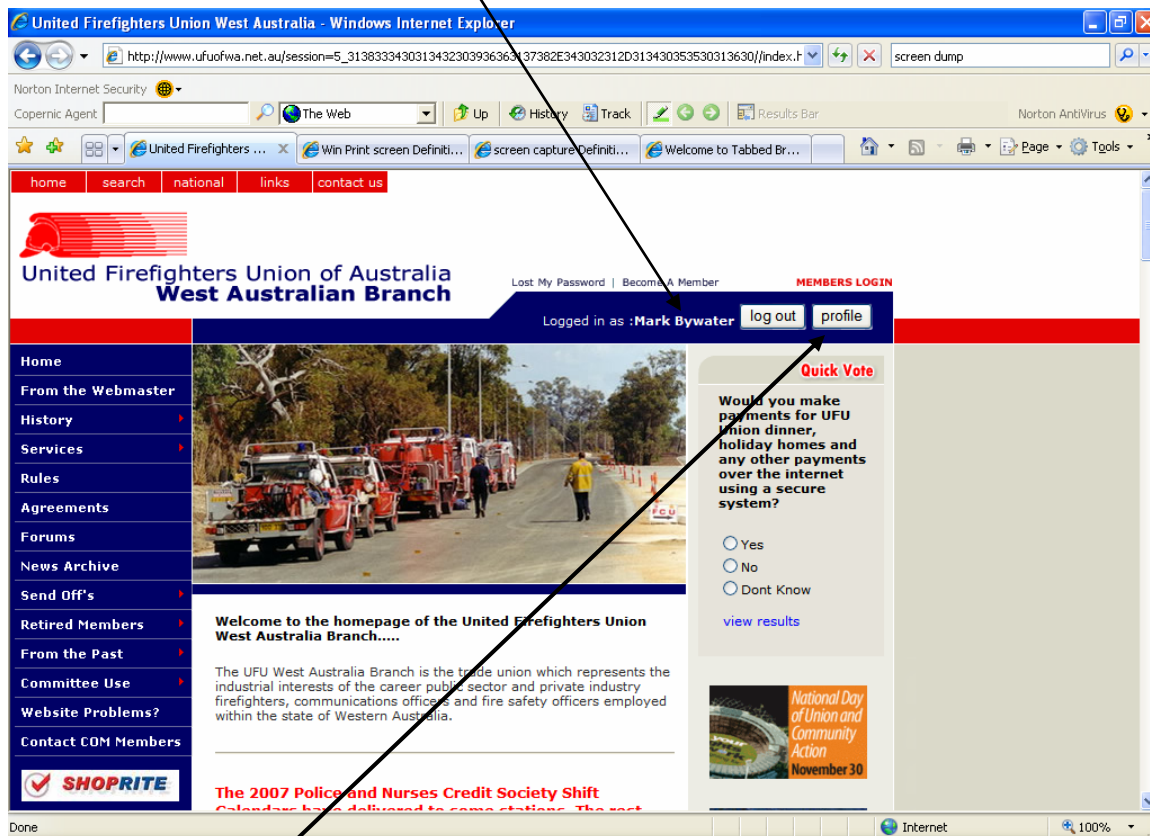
United Firefighters Union West Australia - Windows Internet Explorer

http://www.ufuofwa.net.au/session=5_313833343031343230393636313737382E343032312D313430353530313630//index.h

screen dump

Norton Internet Security

Copernic Agent The Web Up History Track Results Bar Norton AntiVirus

United Firefighters ... Win Print screen Definiti... screen capture Definiti... Welcome to Tabbed Br... Page Tools

home search national links contact us

United Firefighters Union of Australia
West Australian Branch

Lost My Password | Become A Member MEMBERS LOGIN

Logged in as :Mark Bywater log out profile

Home
From the Webmaster
History
Services
Rules
Agreements
Forums
News Archive
Send Off's
Retired Members
From the Past
Committee Use
Website Problems?
Contact COM Members

SHOPRITE

Quick Vote

Would you make payments for UFU Union dinner, holiday homes and any other payments over the internet using a secure system?

Yes
No
Dont Know

view results

Welcome to the homepage of the United Firefighters Union West Australia Branch.....

The UFU West Australia Branch is the trade union which represents the industrial interests of the career public sector and private industry firefighters, communications officers and fire safety officers employed within the state of Western Australia.

National Day of Union and Community Action November 30

The 2007 Police and Nurses Credit Society Shift Calendars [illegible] delivered to some stations. The rest

Done Internet 100%